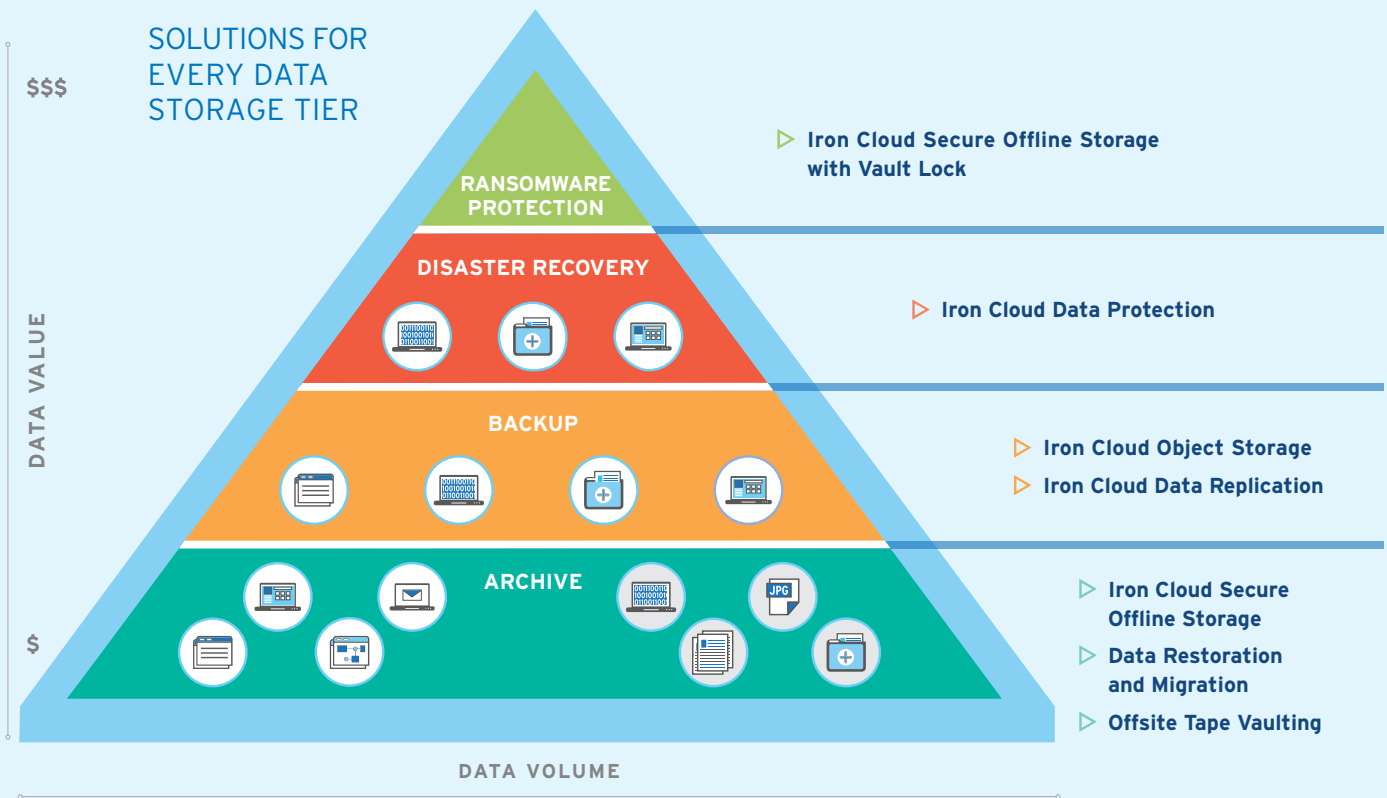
SOLUTIONS FOR EVERY DATA STORAGE TIER

$$$

DATA VALUE

$

RANSOMWARE PROTECTION

DISASTER RECOVERY

BACKUP

ARCHIVE

JPG

DATA VOLUME

▷ Iron Cloud Secure Offline Storage with Vault Lock

▷ Iron Cloud Data Protection

▷ Iron Cloud Object Storage

▷ Iron Cloud Data Replication

▷ Iron Cloud Secure Offline Storage

▷ Data Restoration and Migration

▷ Offsite Tape Vaulting